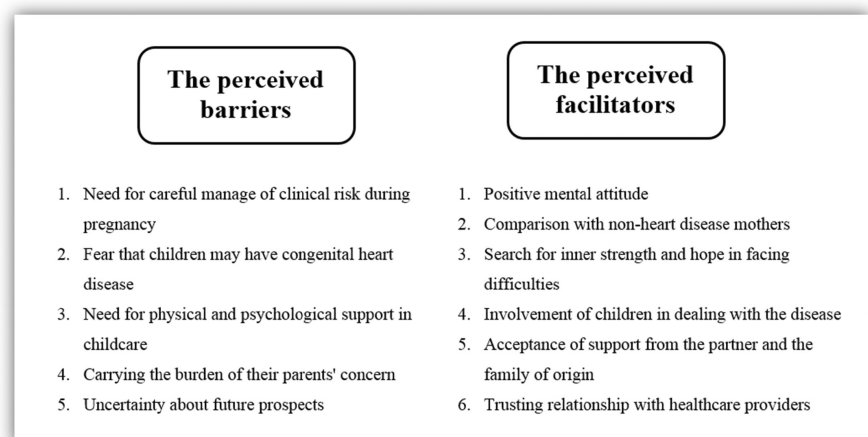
The perceived barriers

1. Need for careful manage of clinical risk during pregnancy
2. Fear that children may have congenital heart disease
3. Need for physical and psychological support in childcare
4. Carrying the burden of their parents' concern
5. Uncertainty about future prospects

The perceived facilitators

1. Positive mental attitude
2. Comparison with non-heart disease mothers
3. Search for inner strength and hope in facing difficulties
4. Involvement of children in dealing with the disease
5. Acceptance of support from the partner and the family of origin
6. Trusting relationship with healthcare providers